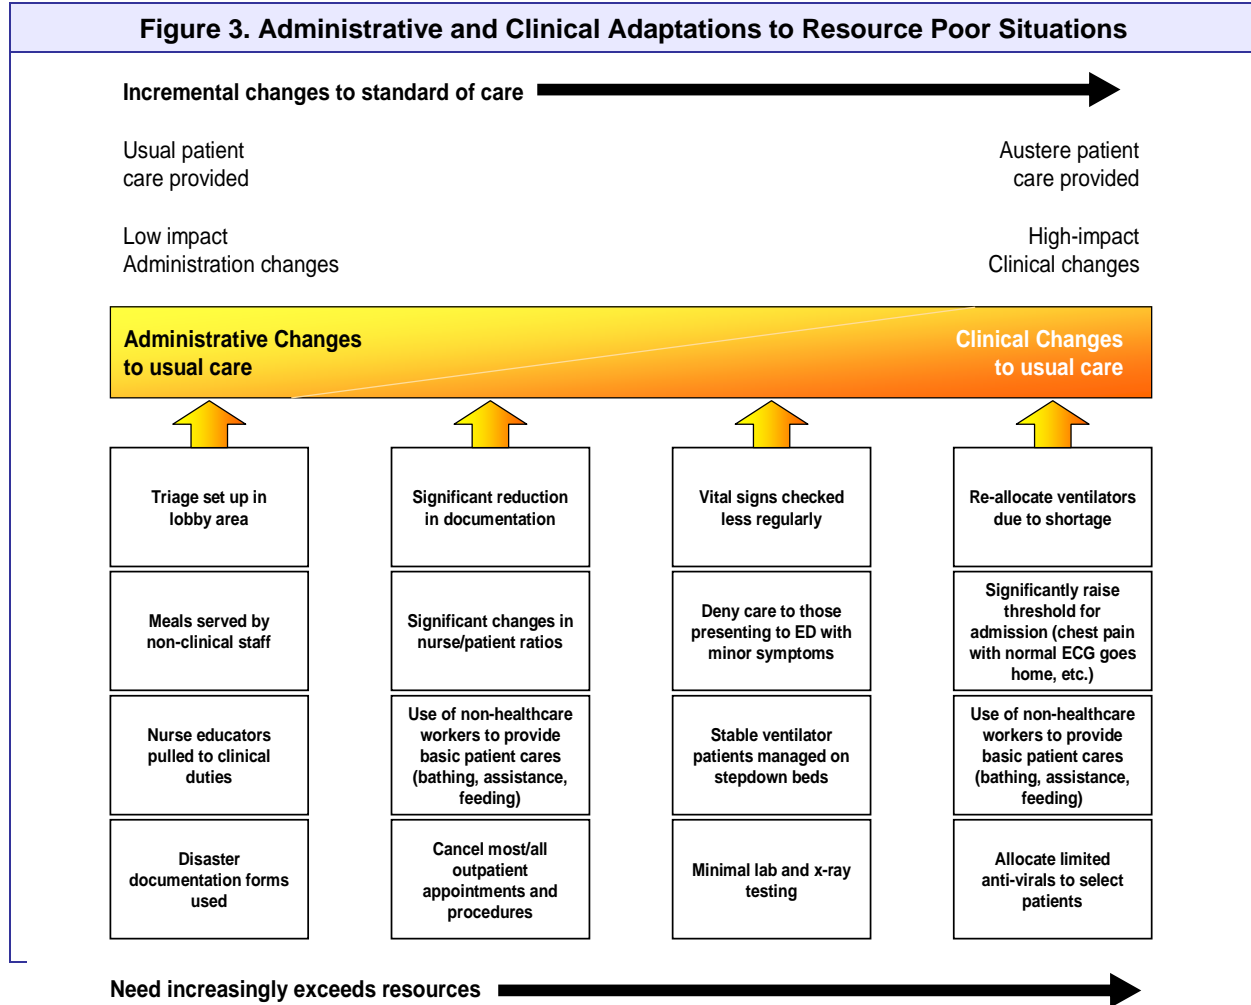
Figure 3. Administrative and Clinical Adaptations to Resource Poor Situations

Incremental changes to standard of care

Usual patient care provided

Austere patient care provided

Low impact Administration changes

High-impact Clinical changes

Administrative Changes to usual care

Clinical Changes to usual care

Triage set up in lobby area

Significant reduction in documentation

Vital signs checked less regularly

Re-allocate ventilators due to shortage

Meals served by non-clinical staff

Significant changes in nurse/patient ratios

Deny care to those presenting to ED with minor symptoms

Significantly raise threshold for admission (chest pain with normal ECG goes home, etc.)

Nurse educators pulled to clinical duties

Use of non-healthcare workers to provide basic patient cares (bathing, assistance, feeding)

Stable ventilator patients managed on stepdown beds

Use of non-healthcare workers to provide basic patient cares (bathing, assistance, feeding)

Disaster documentation forms used

Cancel most/all outpatient appointments and procedures

Minimal lab and x-ray testing

Allocate limited anti-virals to select patients

Need increasingly exceeds resources